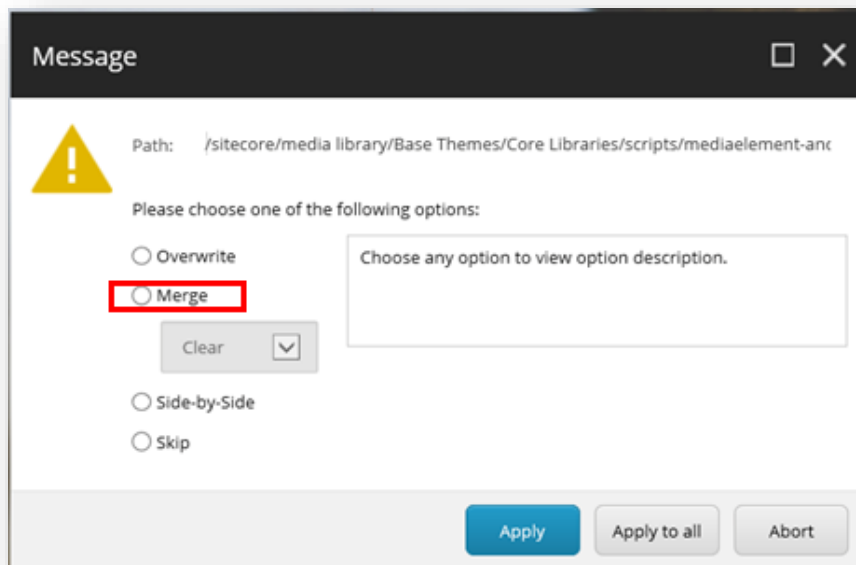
Message

Path: /sitecore/media library/Base Themes/Core Libraries/scripts/mediaelement-anc

Please choose one of the following options:

Overwrite

Merge

Clear

Side-by-Side

Skip

Choose any option to view option description.

Apply

Apply to all

Abort